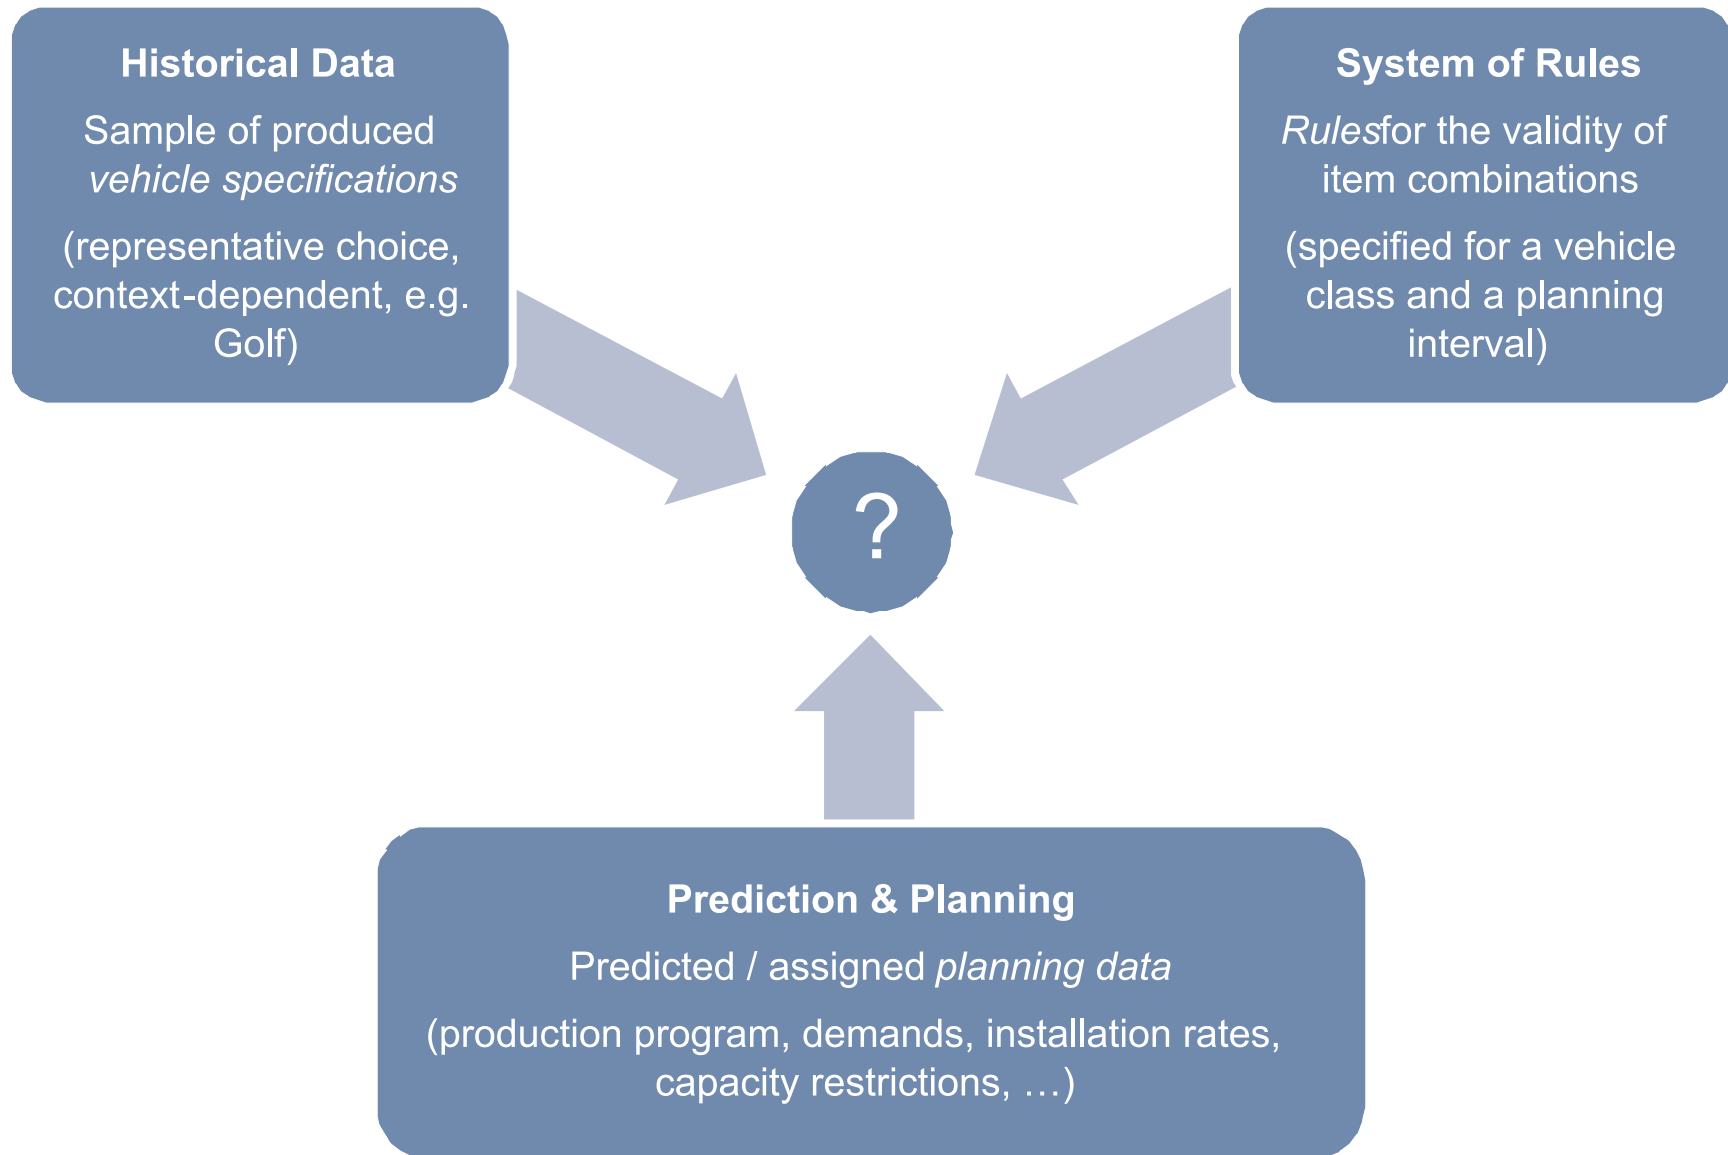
Historical Data

Sample of produced vehicle specifications

(representative choice, context-dependent, e.g. Golf)

System of Rules

Rulesfor the validity of item combinations

(specified for a vehicle class and a planning interval)

?

Prediction & Planning

Predicted / assigned planning data

(production program, demands, installation rates, capacity restrictions, …)